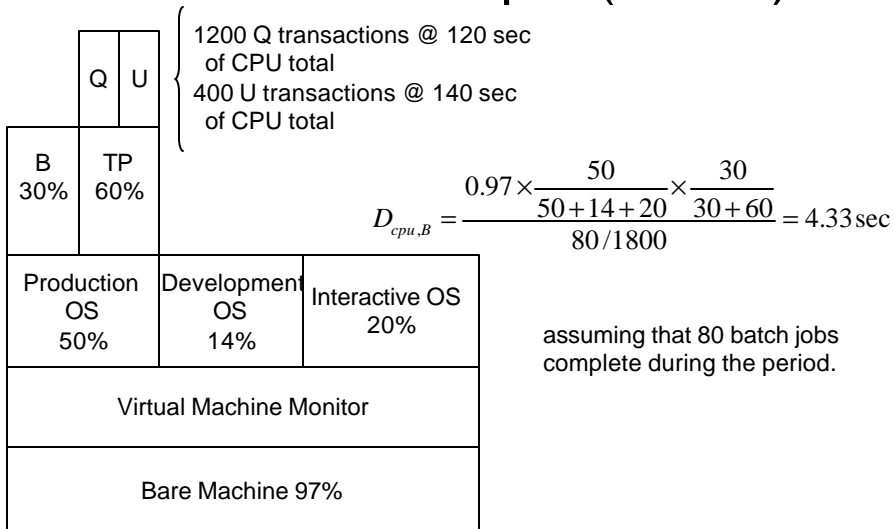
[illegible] (...)

Q U

1200 Q transactions @ 120 sec of CPU total
400 U transactions @ 140 sec of CPU total

B 30%

TP 60%

$D_{cpu,B} = \frac{0.97 \times \frac{50}{50+14+20} \times \frac{30}{30+60}}{80/1800} = 4.33\,\text{sec}$

Production OS 50%

Development OS 14%

Interactive OS 20%

assuming that 80 batch jobs complete during the period.

Virtual Machine Monitor

Bare Machine 97%